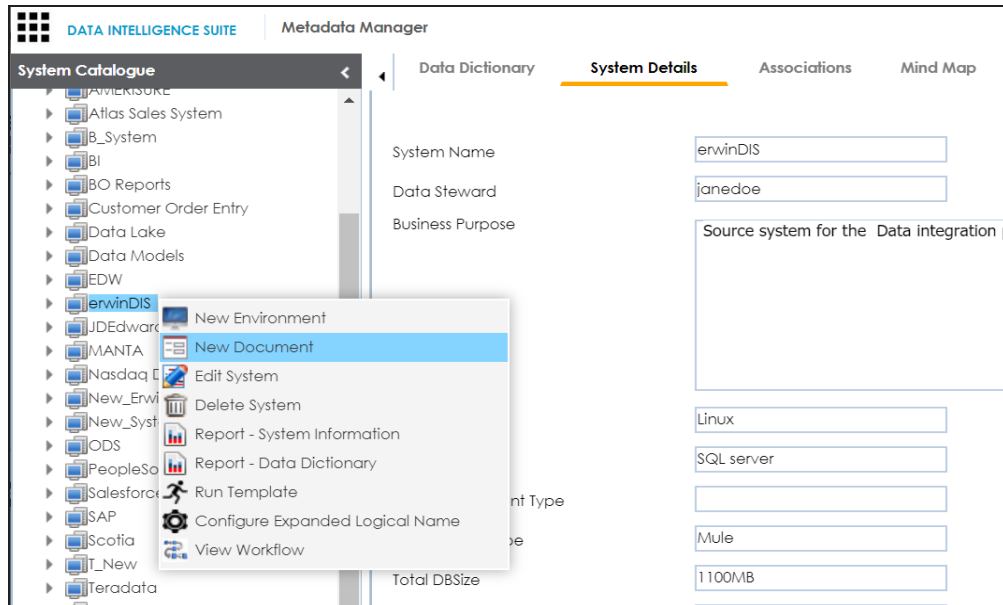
DATA INTELLIGENCE SUITE
Metadata Manager

System Catalogue

AMERISURE
Atlas Sales System
B_System
BI
BO Reports
Customer Order Entry
Data Lake
Data Models
EDW
erwinDIS
JDEdward
MANTA
Nasdaq D
New_Erwi
New_Syst
ODS
PeopleSo
Salesforce
SAP
Scotia
T_New
Teradata

New Environment
New Document
Edit System
Delete System
Report - System Information
Report - Data Dictionary
Run Template
Configure Expanded Logical Name
View Workflow

Data Dictionary
System Details
Associations
Mind Map

System Name
erwinDIS
Data Steward
janedoe
Business Purpose
Source system for the Data integration
Linux
SQL server
nt Type
pe
Mule
Total DBSize
1100MB